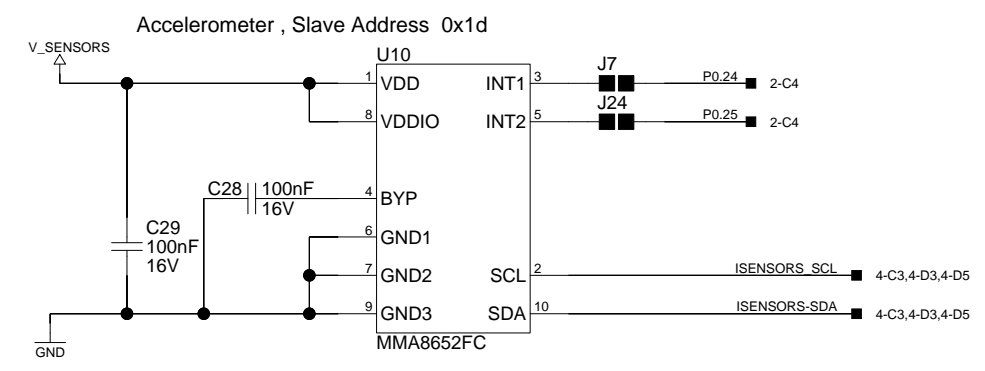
Accelerometer , Slave Address 0x1d

V_SENSORS

U10

1 VDD
8 VDDIO
4 BYP
6 GND1
7 GND2
9 GND3

INT1 3
INT2 5
SCL 2
SDA 10

MMA8652FC

J7
J24

P0.24 2-C4
P0.25 2-C4

C28 100nF 16V

C29 100nF 16V

ISENSORS_SCL 4-C3,4-D3,4-D5
ISENSORS-SDA 4-C3,4-D3,4-D5

GND